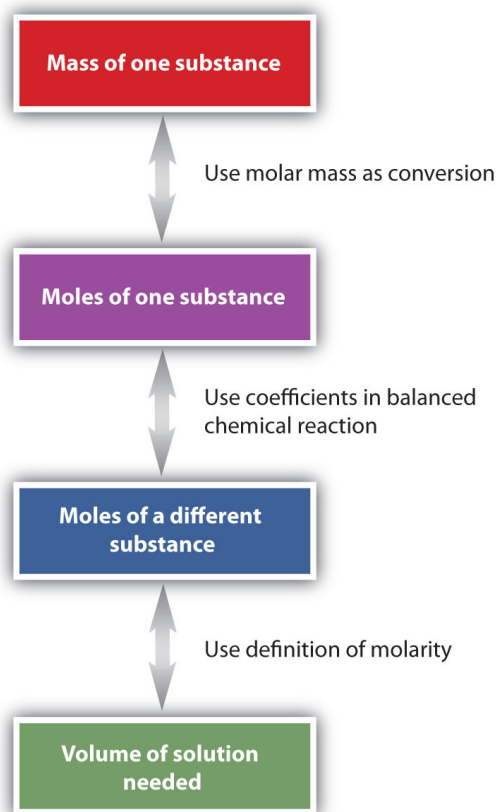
Mass of one substance

Use molar mass as conversion

Moles of one substance

Use coefficients in balanced chemical reaction

Moles of a different substance

Use definition of molarity

Volume of solution needed